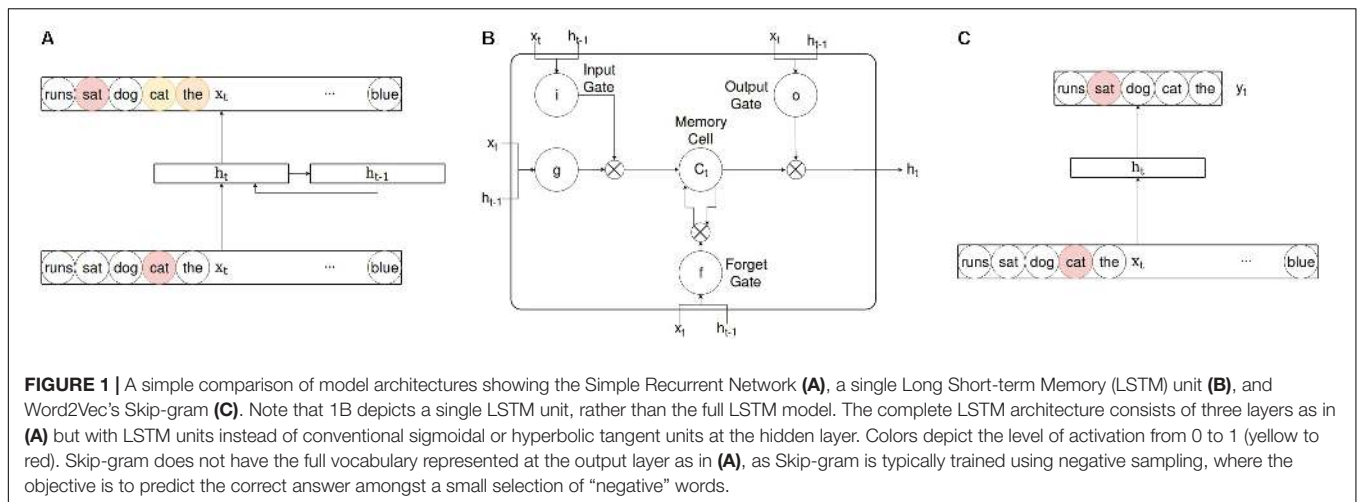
A

runs sat dog cat the $x_t$ ··· blue

$h_t$ $h_{t-1}$

runs sat dog cat the $x_t$ ··· blue

B

$x_t$ $h_{t-1}$

i Input Gate

$x_t$ $h_{t-1}$

Output Gate o

Memory Cell

$x_t$

$h_{t-1}$

g

$C_t$

$h_t$

f Forget Gate

$x_t$ $h_{t-1}$

C

runs sat dog cat the $y_t$

$h_t$

runs sat dog cat the $x_t$ ··· blue

**FIGURE 1 |** A simple comparison of model architectures showing the Simple Recurrent Network **(A)**, a single Long Short-term Memory (LSTM) unit **(B)**, and Word2Vec's Skip-gram **(C)**. Note that 1B depicts a single LSTM unit, rather than the full LSTM model. The complete LSTM architecture consists of three layers as in **(A)** but with LSTM units instead of conventional sigmoidal or hyperbolic tangent units at the hidden layer. Colors depict the level of activation from 0 to 1 (yellow to red). Skip-gram does not have the full vocabulary represented at the output layer as in **(A)**, as Skip-gram is typically trained using negative sampling, where the objective is to predict the correct answer amongst a small selection of "negative" words.